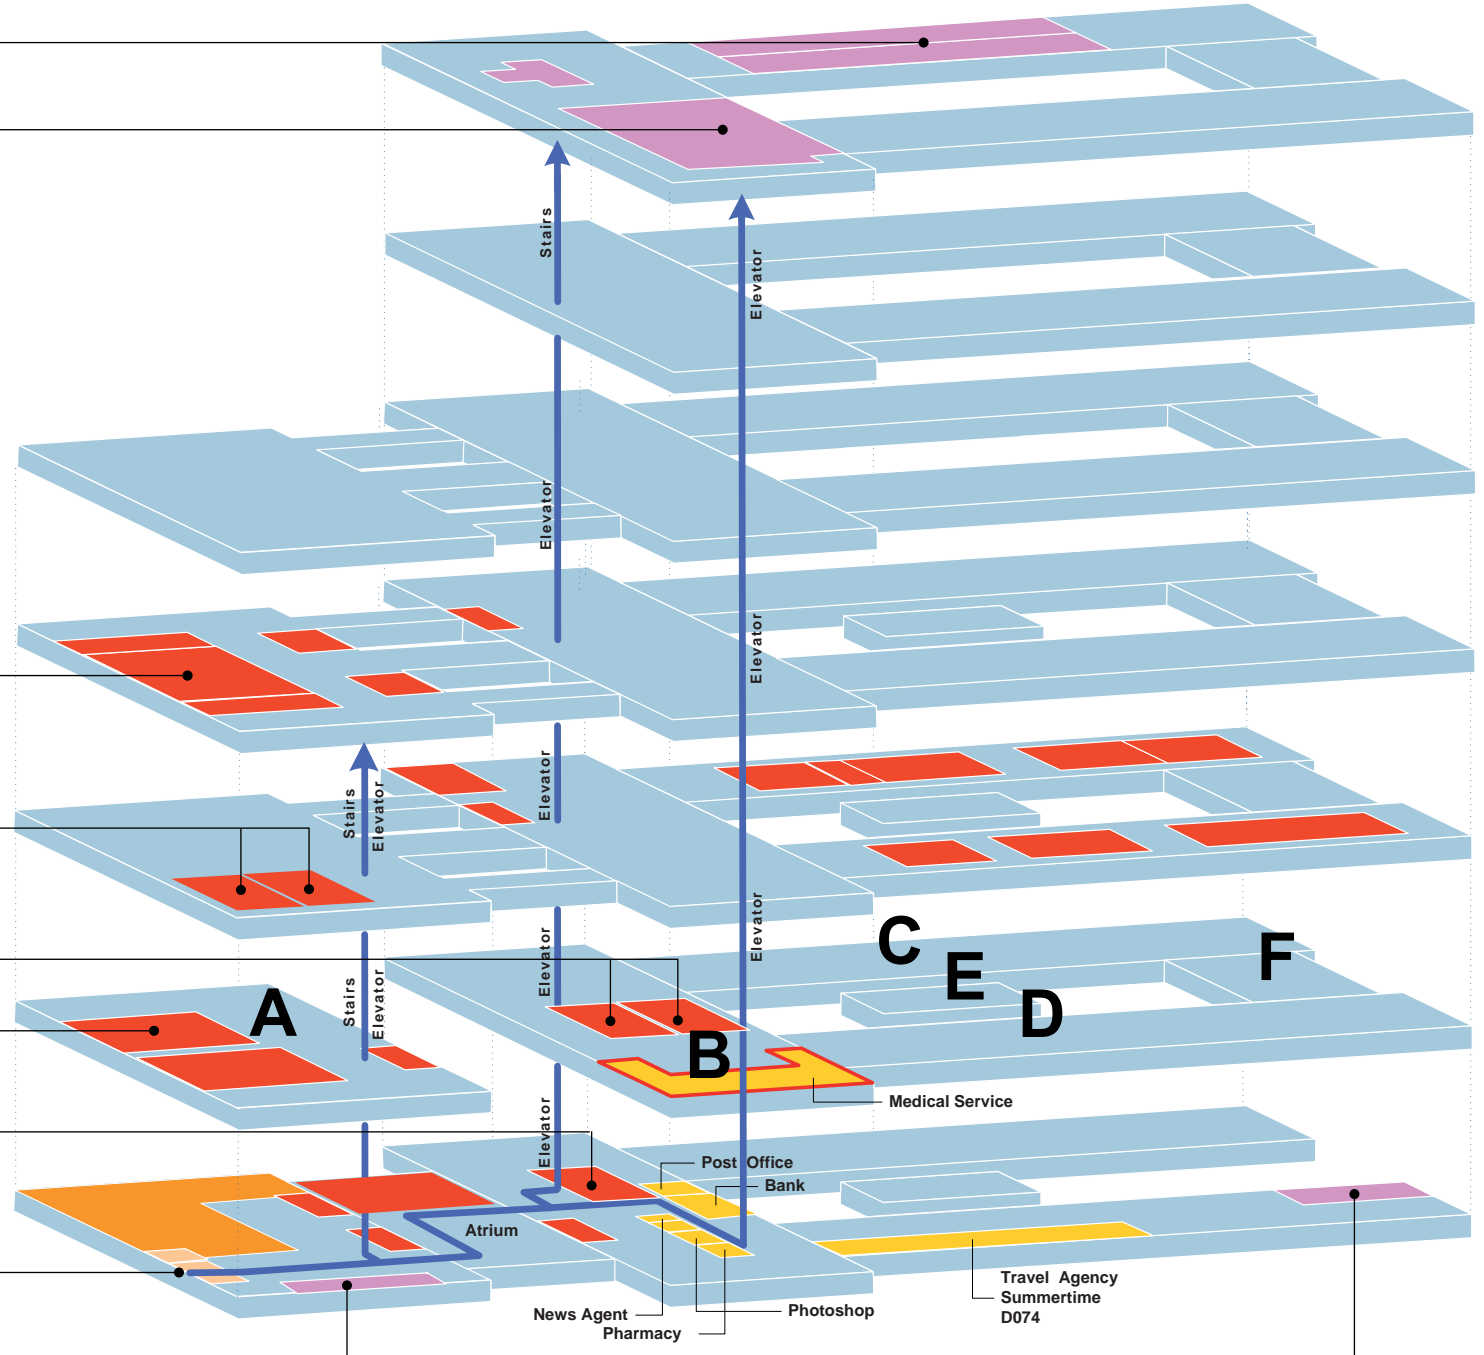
Stairs
Elevator
Elevator
Elevator
Stairs
Elevator
Elevator
Elevator
C
E
F
D
A
Stairs
Elevator
Elevator
B
Medical Service
Elevator
Post Office
Bank
Atrium
Travel Agency
Summertime
D074
News Agent
Photoshop
Pharmacy